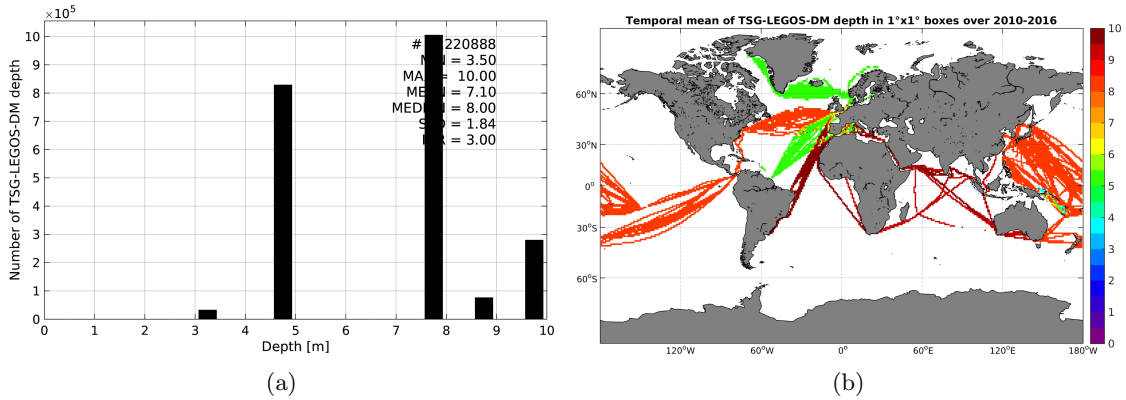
$\times10^5$

Number of TSG-LEGOS-DM depth

10
9
8
7
6
5
4
3
2
1
0

# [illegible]220888
M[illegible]N = 3.50
MA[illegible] = 10.00
ME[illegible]N = 7.10
MEDI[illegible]N = 8.00
S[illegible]D = 1.84
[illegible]R = 3.00

0 1 2 3 4 5 6 7 8 9 10

Depth [m]

(a)

Temporal mean of TSG-LEGOS-DM depth in 1°x1° boxes over 2010-2016

60°N
30°N
0°
30°S
60°S

120°W 60°W 0° 60°E 120°E 180°W

10
9
8
7
6
5
4
3
2
1
0

(b)